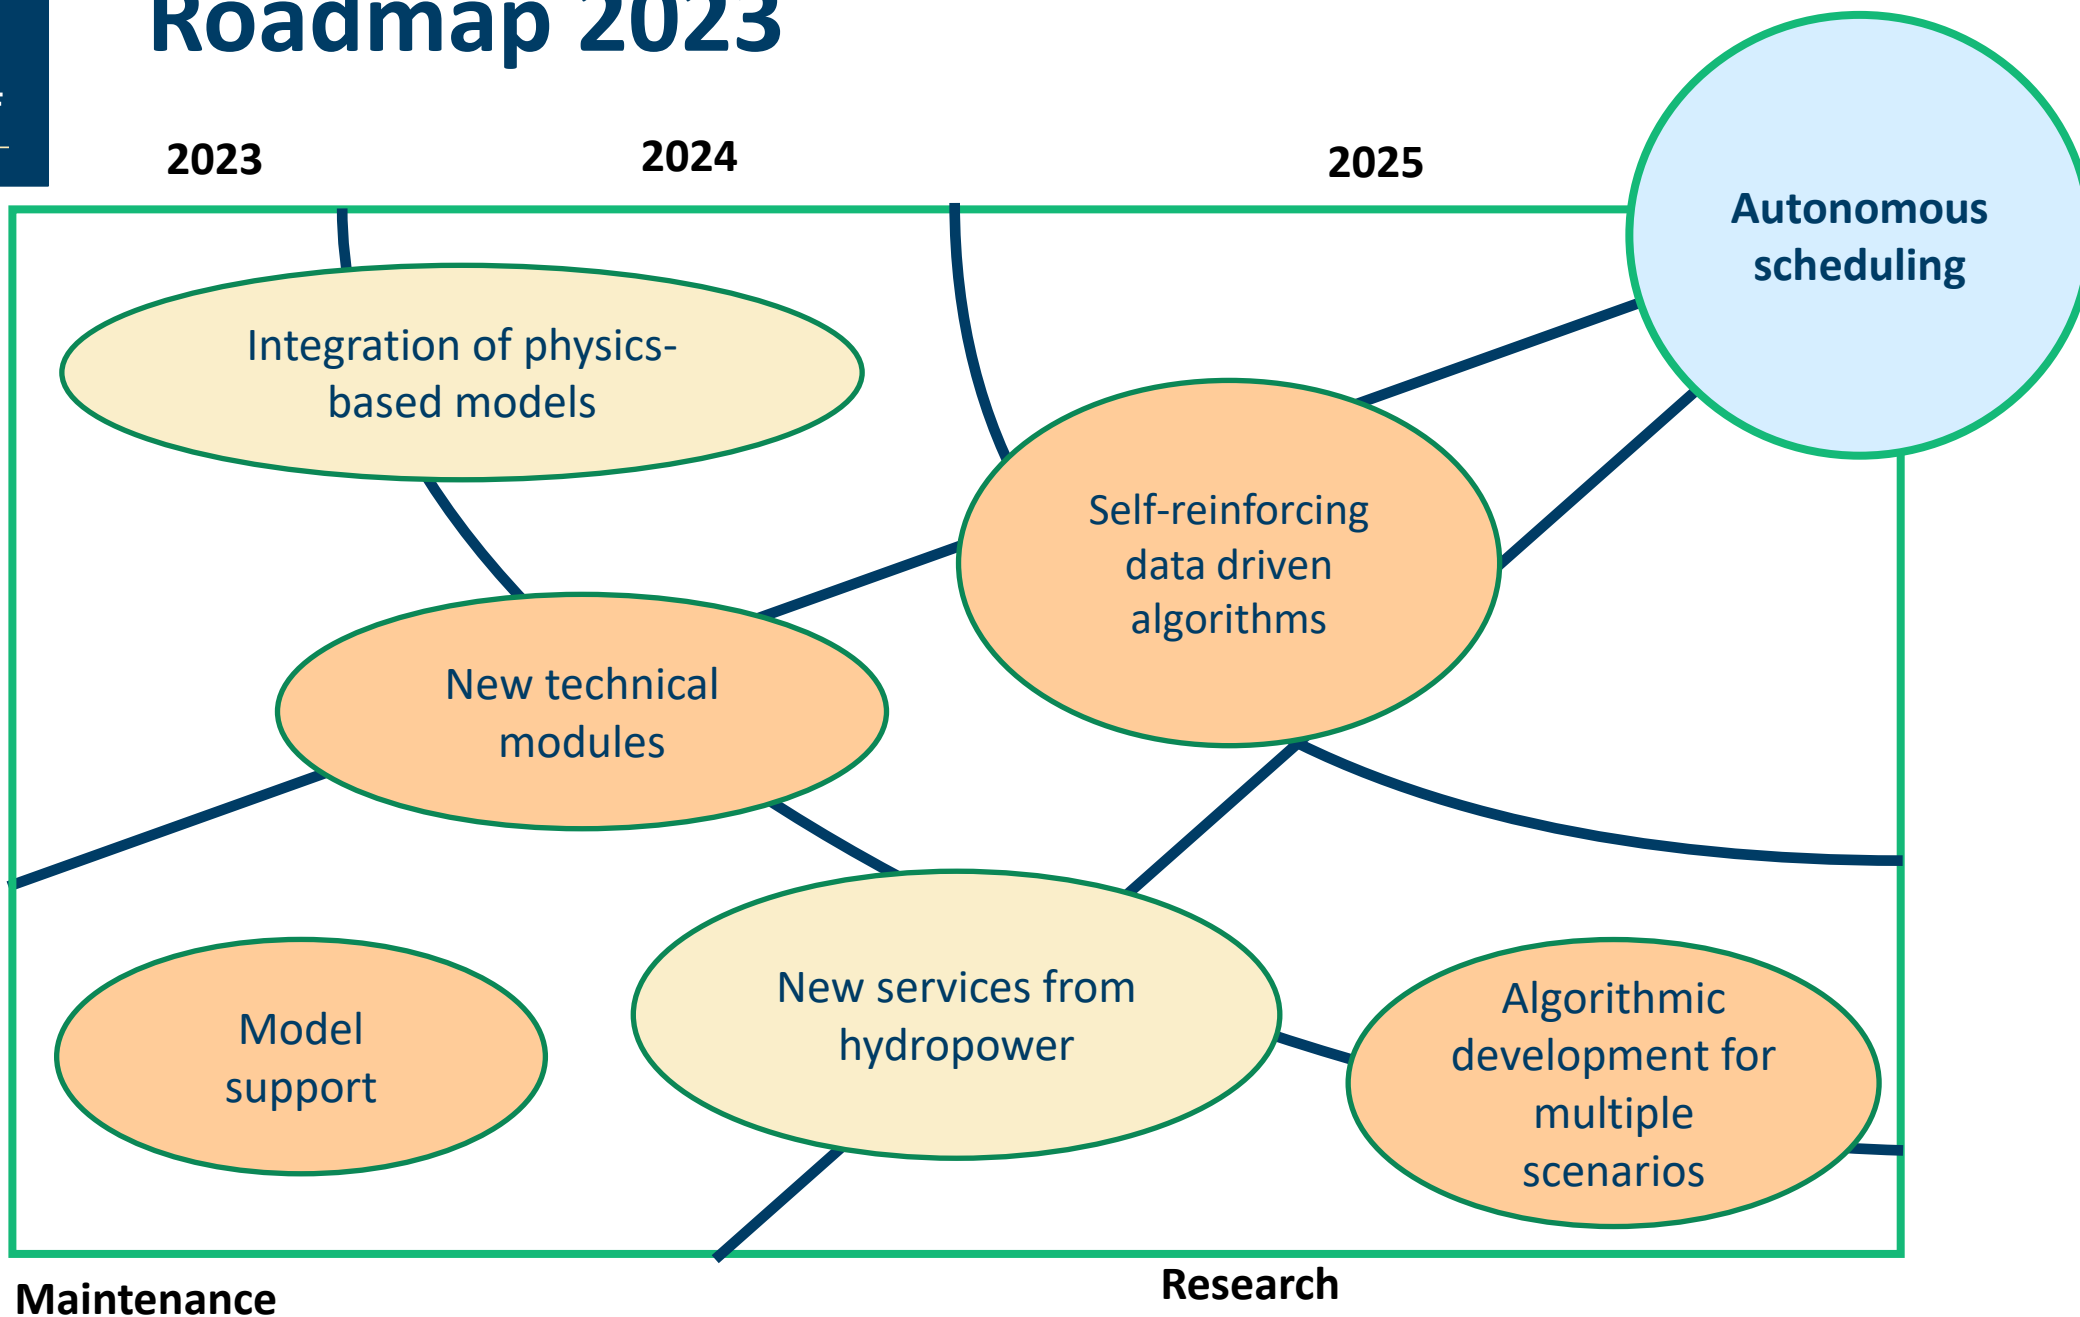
Roadmap 2023

2023

2024

2025

Autonomous scheduling

Integration of physics-based models

Self-reinforcing data driven algorithms

New technical modules

New services from hydropower

Model support

Algorithmic development for multiple scenarios

Maintenance

Research